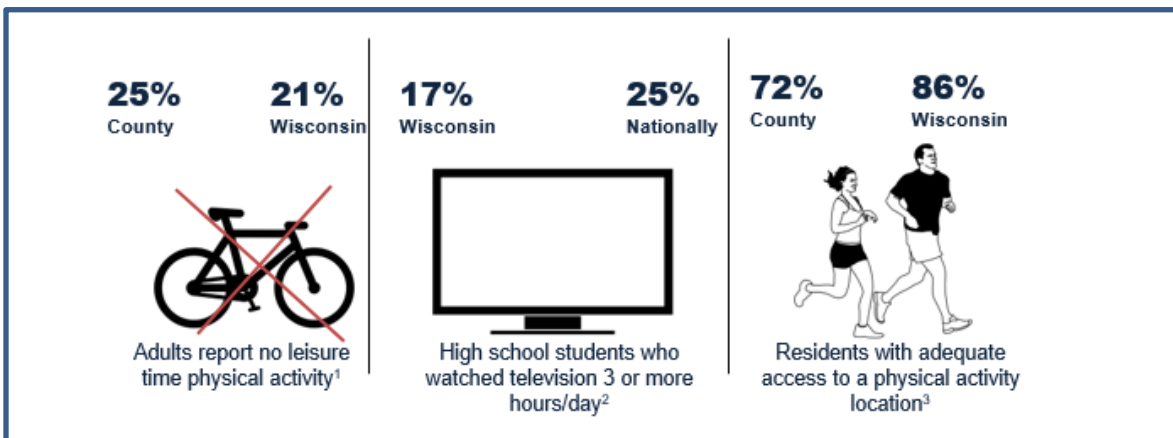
25%
County

21%
Wisconsin

Adults report no leisure time physical activity$^1$

17%
Wisconsin

25%
Nationally

High school students who watched television 3 or more hours/day$^2$

72%
County

86%
Wisconsin

Residents with adequate access to a physical activity location$^3$